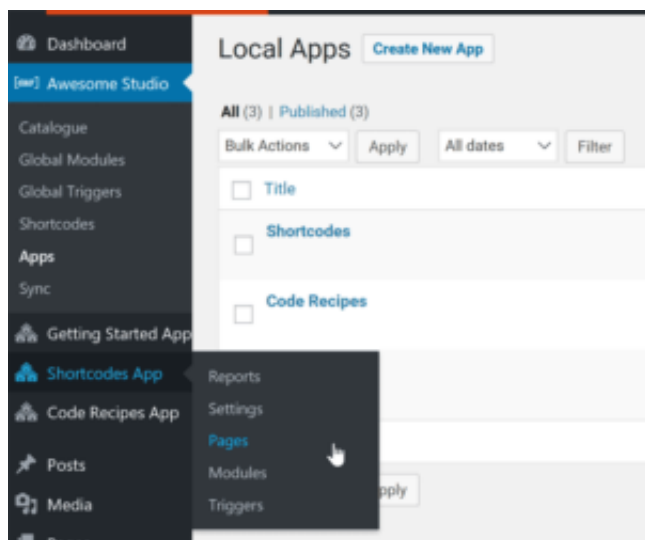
Dashboard
Awesome Studio
Catalogue
Global Modules
Global Triggers
Shortcodes
Apps
Sync
Getting Started App
Shortcodes App
Code Recipes App
Posts
Media

Reports
Settings
Pages
Modules
Triggers

Local Apps Create New App

All (3) | Published (3)

Bulk Actions Apply All dates Filter

Title

Shortcodes

Code Recipes

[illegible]pply